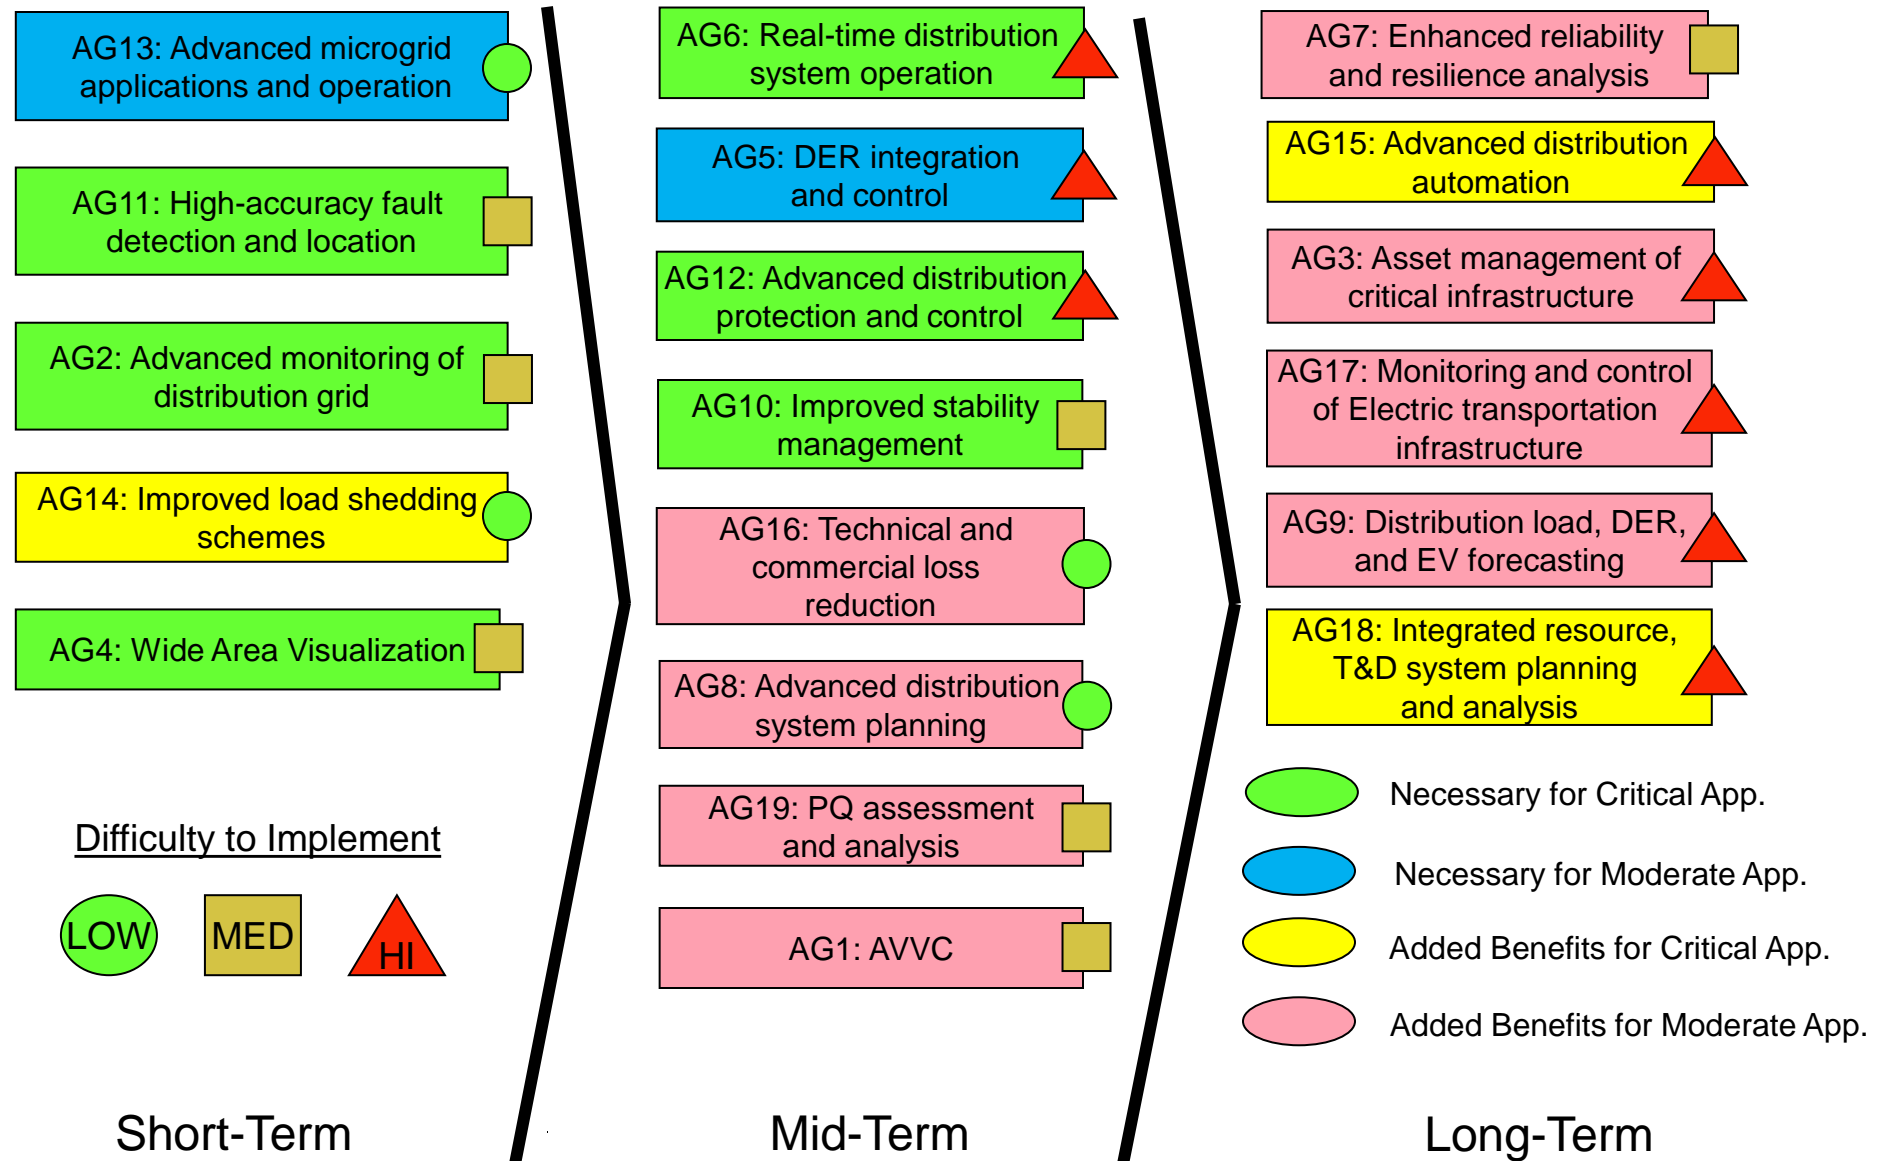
AG13: Advanced microgrid applications and operation

AG11: High-accuracy fault detection and location

AG2: Advanced monitoring of distribution grid

AG14: Improved load shedding schemes

AG4: Wide Area Visualization

Difficulty to Implement

LOW

MED

HI

Short-Term

AG6: Real-time distribution system operation

AG5: DER integration and control

AG12: Advanced distribution protection and control

AG10: Improved stability management

AG16: Technical and commercial loss reduction

AG8: Advanced distribution system planning

AG19: PQ assessment and analysis

AG1: AVVC

Mid-Term

AG7: Enhanced reliability and resilience analysis

AG15: Advanced distribution automation

AG3: Asset management of critical infrastructure

AG17: Monitoring and control of Electric transportation infrastructure

AG9: Distribution load, DER, and EV forecasting

AG18: Integrated resource, T&D system planning and analysis

Necessary for Critical App.

Necessary for Moderate App.

Added Benefits for Critical App.

Added Benefits for Moderate App.

Long-Term